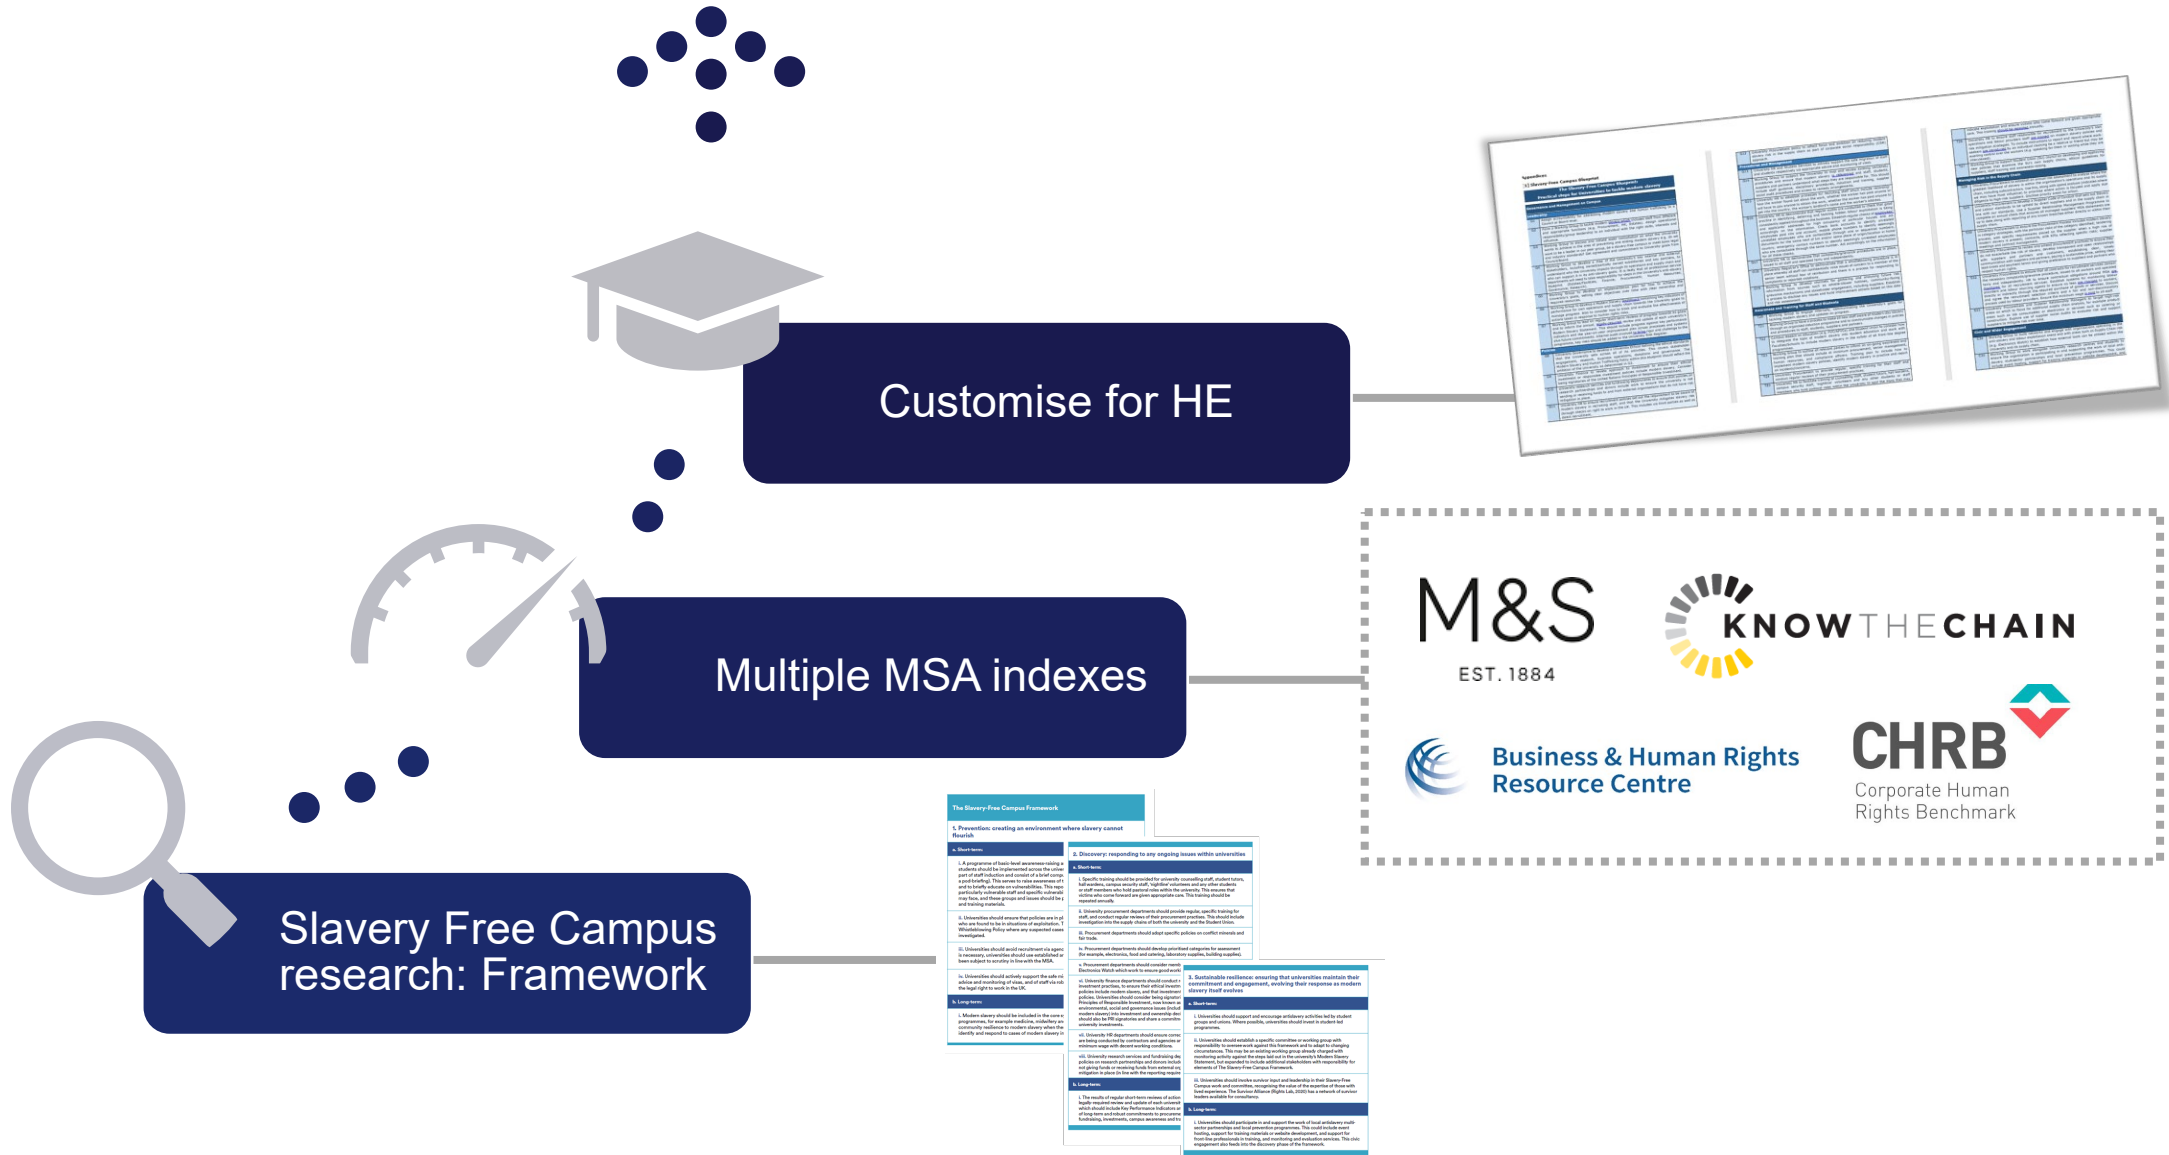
Customise for HE

Multiple MSA indexes

Slavery Free Campus research: Framework

M&S
EST. 1884

KNOWTHECHAIN

Business & Human Rights Resource Centre

CHRB
Corporate Human Rights Benchmark

The Slavery-Free Campus Framework

1. Prevention: creating an environment where slavery cannot flourish

2. Discovery: responding to any ongoing issues within universities

3. Sustainable resilience: ensuring that universities maintain their commitment and engagement, evolving their response as modern slavery itself evolves